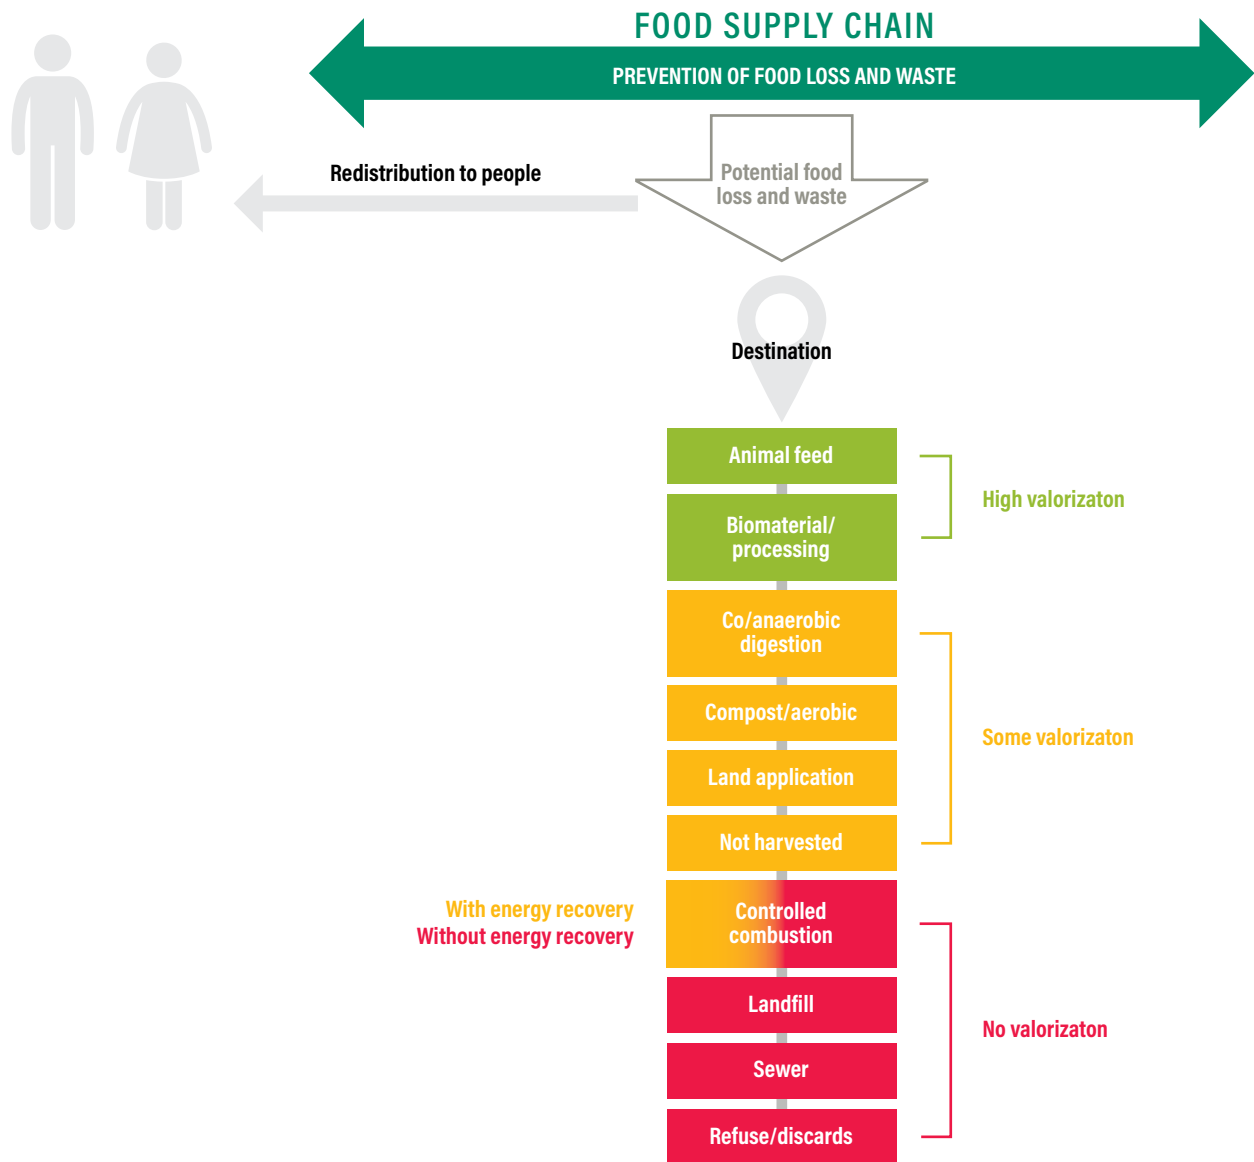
FOOD SUPPLY CHAIN

PREVENTION OF FOOD LOSS AND WASTE

Redistribution to people

Potential food loss and waste

Destination

Animal feed

Biomaterial/ processing

High valorizaton

Co/anaerobic digestion

Compost/aerobic

Land application

Not harvested

Some valorizaton

With energy recovery

Without energy recovery

Controlled combustion

Landfill

Sewer

Refuse/discards

No valorizaton